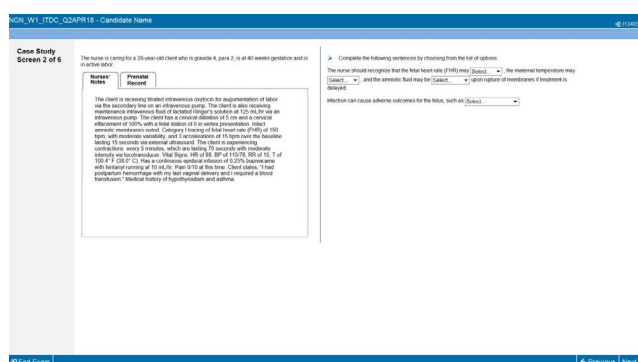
NGN_W1_ITDC_Q2APR18 - Candidate Name

Case Study Screen 2 of 6

The nurse is caring for a 28-year-old client who is gravida 4, para 2, is at 40 weeks gestation and is in active labor.

Nurses' Notes | Prenatal Record

The client is receiving titrated intravenous oxytocin for augmentation of labor via the secondary line on an intravenous pump. The client is also receiving maintenance intravenous fluid of lactated Ringer's solution at 125 mL/hr via an intravenous pump. The client has a cervical dilation of 5 cm and a cervical effacement of 100% with a fetal station of 0 in vertex presentation. Intact amniotic membranes noted. Category I tracing of fetal heart rate (FHR) of 150 bpm, with moderate variability, and 3 accelerations of 15 bpm over the baseline lasting 15 seconds via external ultrasound. The client is experiencing contractions every 5 minutes, which are lasting 70 seconds with moderate intensity via tocotransducer. Vital Signs: HR of 88, BP of 115/78, RR of 15, T of 100.4° F (38.0° C). Has a continuous epidural infusion of 0.25% bupivacaine with fentanyl running at 10 mL/hr. Pain 0/10 at this time. Client states, "I had postpartum hemorrhage with my last vaginal delivery and I required a blood transfusion." Medical history of hypothyroidism and asthma.

Complete the following sentences by choosing from the list of options.

The nurse should recognize that the fetal heart rate (FHR) may Select... , the maternal temperature may Select... , and the amniotic fluid may be Select... upon rupture of membranes if treatment is delayed.

Infection can cause adverse outcomes for the fetus, such as Select

End Exam

Previous Next